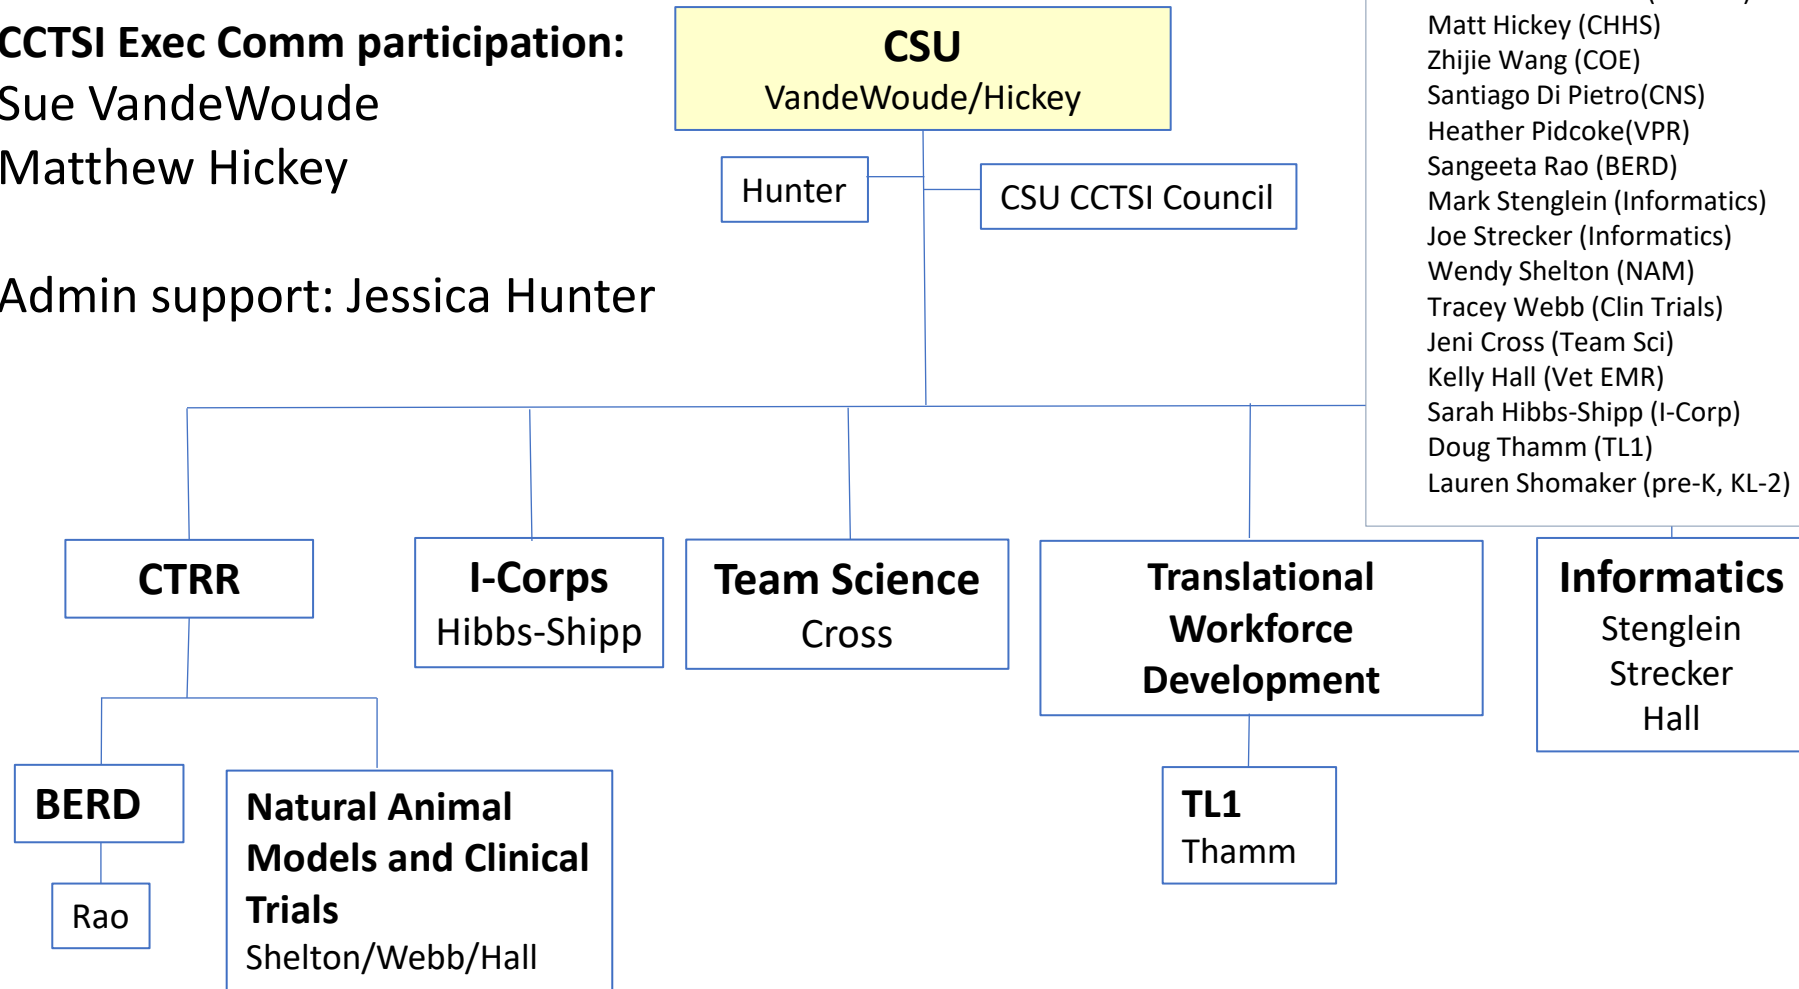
CCTSI Exec Comm participation:
Sue VandeWoude
Matthew Hickey

Admin support: Jessica Hunter

CSU
VandeWoude/Hickey

Hunter

CSU CCTSI Council

Matt Hickey (CHHS)
Zhijie Wang (COE)
Santiago Di Pietro(CNS)
Heather Pidcoke(VPR)
Sangeeta Rao (BERD)
Mark Stenglein (Informatics)
Joe Strecker (Informatics)
Wendy Shelton (NAM)
Tracey Webb (Clin Trials)
Jeni Cross (Team Sci)
Kelly Hall (Vet EMR)
Sarah Hibbs-Shipp (I-Corp)
Doug Thamm (TL1)
Lauren Shomaker (pre-K, KL-2)

CTRR

I-Corps
Hibbs-Shipp

Team Science
Cross

Translational Workforce Development

Informatics
Stenglein
Strecker
Hall

BERD

Rao

Natural Animal Models and Clinical Trials
Shelton/Webb/Hall

TL1
Thamm